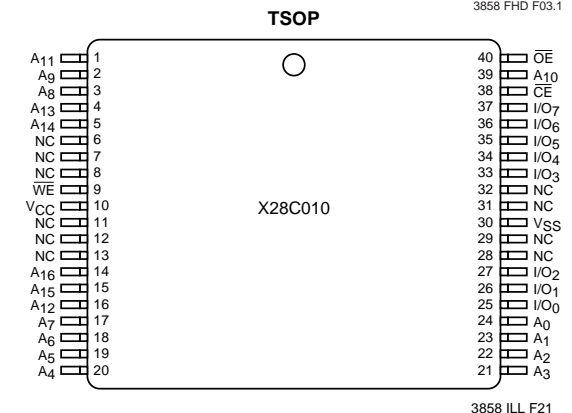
3858 FHD F03.1

TSOP

$A_{11}$ 1
$A_9$ 2
$A_8$ 3
$A_{13}$ 4
$A_{14}$ 5
NC 6
NC 7
NC 8
$\overline{WE}$ 9
$V_{CC}$ 10
NC 11
NC 12
NC 13
$A_{16}$ 14
$A_{15}$ 15
$A_{12}$ 16
$A_7$ 17
$A_6$ 18
$A_5$ 19
$A_4$ 20

X28C010

40 $\overline{OE}$
39 $A_{10}$
38 $\overline{CE}$
37 $I/O_7$
36 $I/O_6$
35 $I/O_5$
34 $I/O_4$
33 $I/O_3$
32 NC
31 NC
30 $V_{SS}$
29 NC
28 NC
27 $I/O_2$
26 $I/O_1$
25 $I/O_0$
24 $A_0$
23 $A_1$
22 $A_2$
21 $A_3$

3858 ILL F21